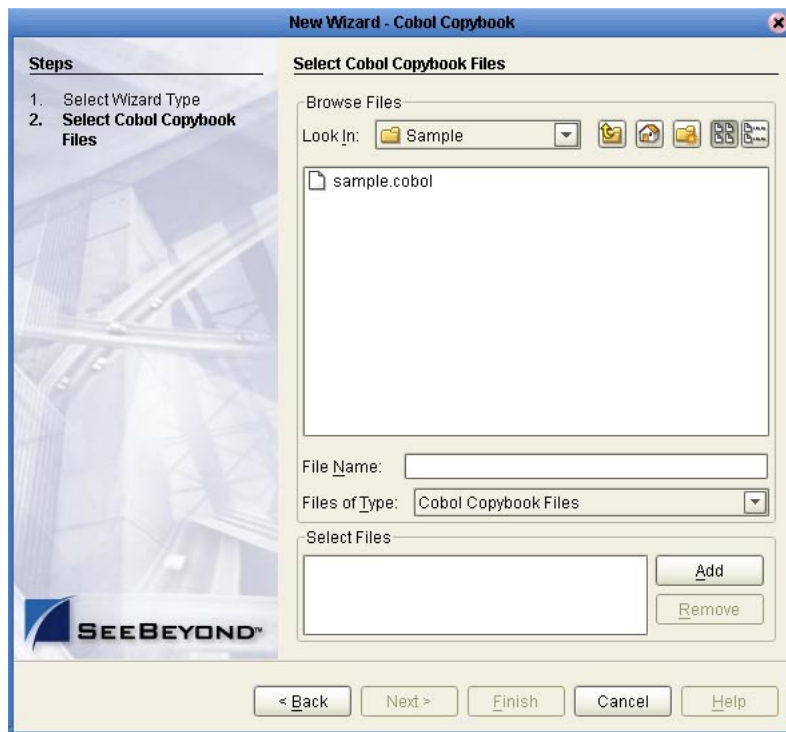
New Wizard - Cobol Copybook

Steps

1. Select Wizard Type
2. Select Cobol Copybook Files

SEEBEYOND™

Select Cobol Copybook Files

Browse Files

Look In: Sample

sample.cobol

File Name:

Files of Type: Cobol Copybook Files

Select Files

Add

Remove

< Back

Next >

Finish

Cancel

Help